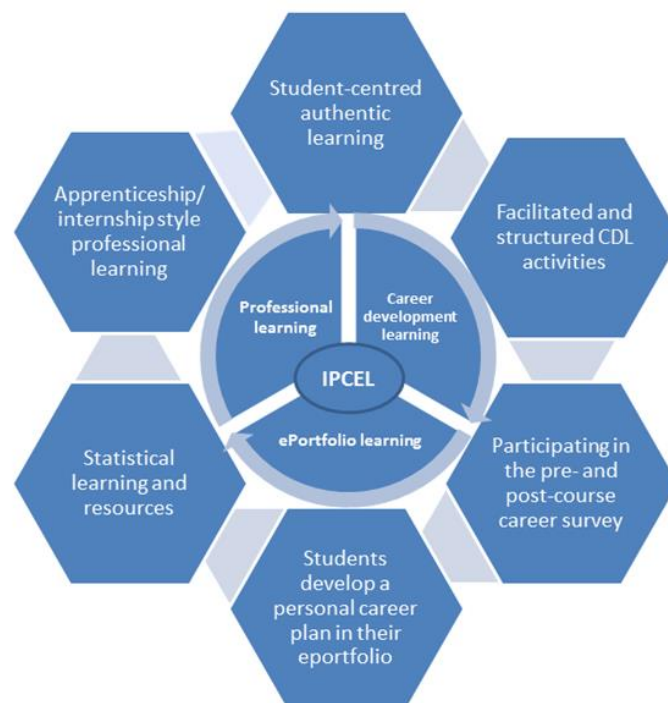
Student-centred authentic learning

Facilitated and structured CDL activities

Participating in the pre- and post-course career survey

Students develop a personal career plan in their eportfolio

Statistical learning and resources

Apprenticeship/ internship style professional learning

Professional learning

Career development learning

ePortfolio learning

IPCEL